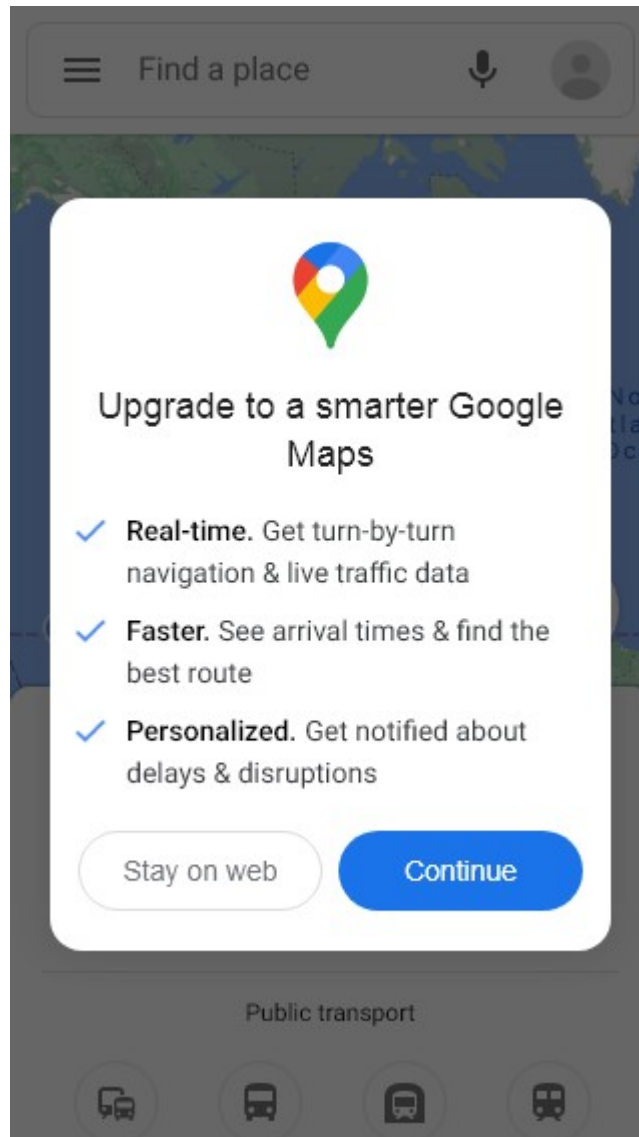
Find a place

Upgrade to a smarter Google Maps

Real-time. Get turn-by-turn navigation & live traffic data

Faster. See arrival times & find the best route

Personalized. Get notified about delays & disruptions

Stay on web

Continue

Public transport